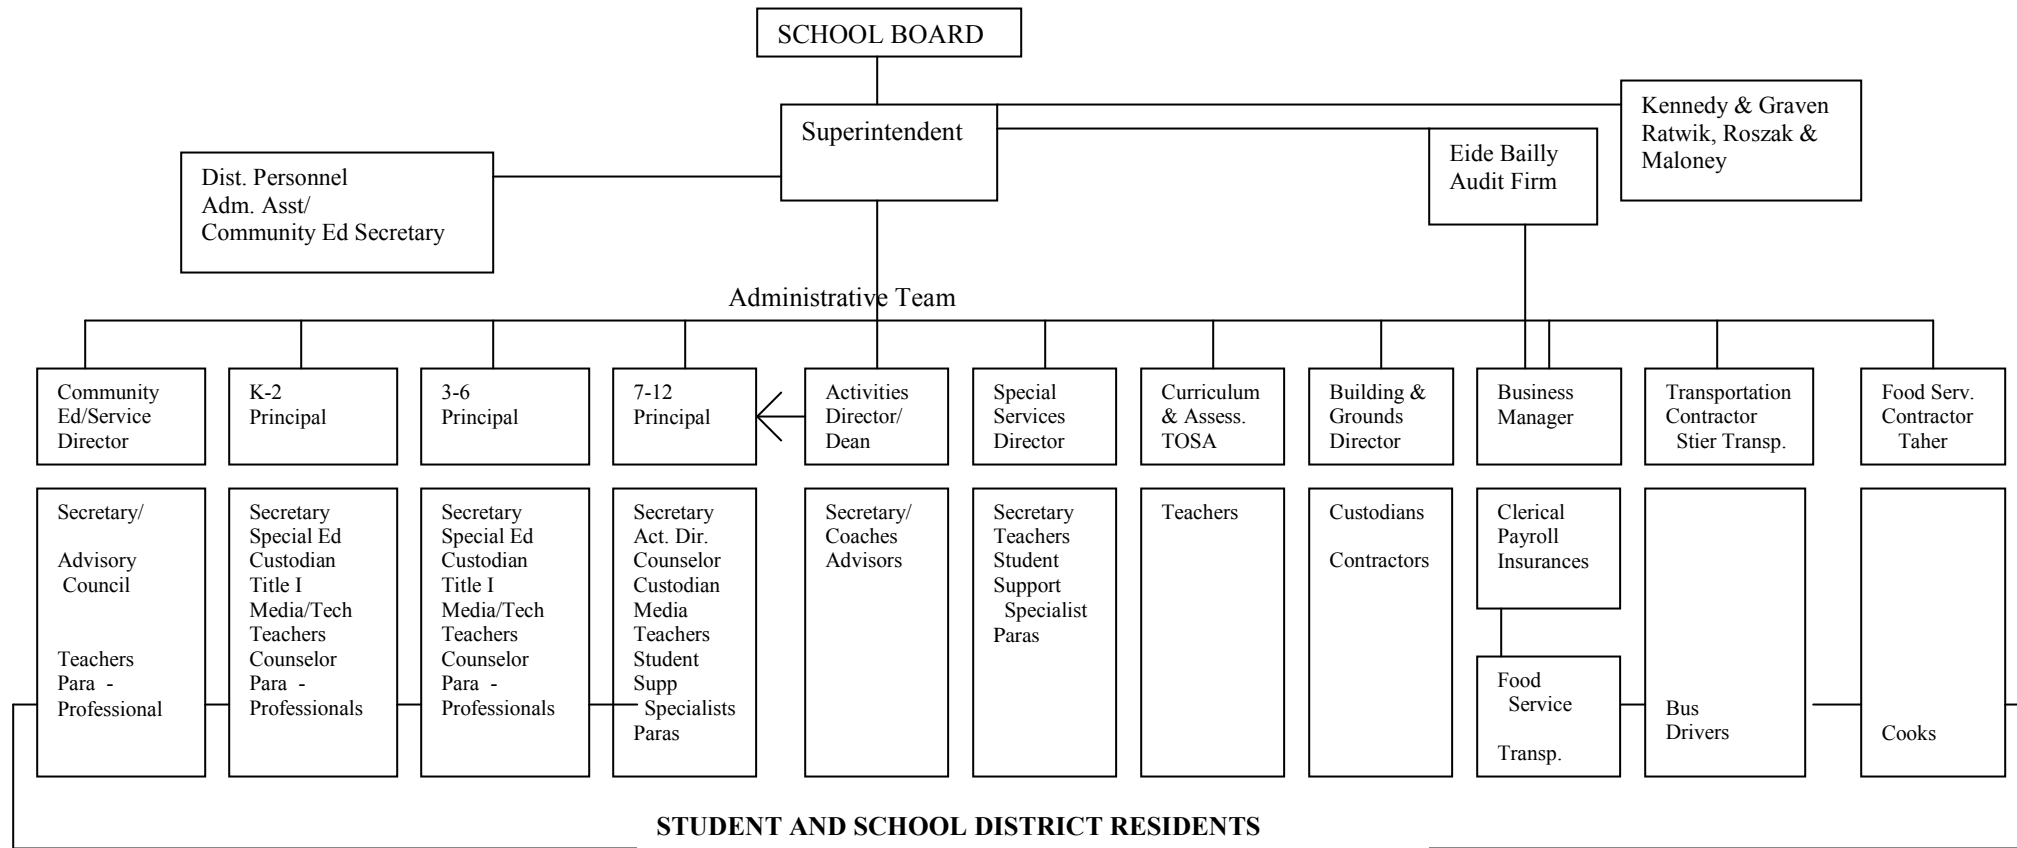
SCHOOL BOARD

Superintendent

Kennedy & Graven Ratwik, Roszak & Maloney

Eide Bailly Audit Firm

Dist. Personnel Adm. Asst/ Community Ed Secretary

Administrative Team

Community Ed/Service Director

K-2 Principal

3-6 Principal

7-12 Principal

Activities Director/ Dean

Special Services Director

Curriculum & Assess. TOSA

Building & Grounds Director

Business Manager

Transportation Contractor Stier Transp.

Food Serv. Contractor Taher

Secretary/

Advisory Council

Teachers Para - Professional

Secretary Special Ed Custodian Title I Media/Tech Teachers Counselor Para - Professionals

Secretary Special Ed Custodian Title I Media/Tech Teachers Counselor Para - Professionals

Secretary Act. Dir. Counselor Custodian Media Teachers Student Supp Specialists Paras

Secretary/ Coaches Advisors

Secretary Teachers Student Support Specialist Paras

Teachers

Custodians

Contractors

Clerical Payroll Insurances

Food Service

Transp.

Bus Drivers

Cooks

STUDENT AND SCHOOL DISTRICT RESIDENTS